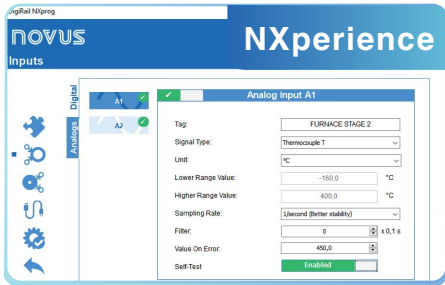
igiRail NXprog

novus

NXperience

Inputs

Digital

Analogs

A1

A2

Analog Input A1

Tag: FURNACE STAGE 2

Signal Type: Thermocouple T

Unit: ºC

Lower Range Value: -160,0 °C

Higher Range Value: 400,0 °C

Sampling Rate: 1/second (Better stability)

Filter: 0 x 0,1 s

Value On Error: 450,0

Self-Test Enabled